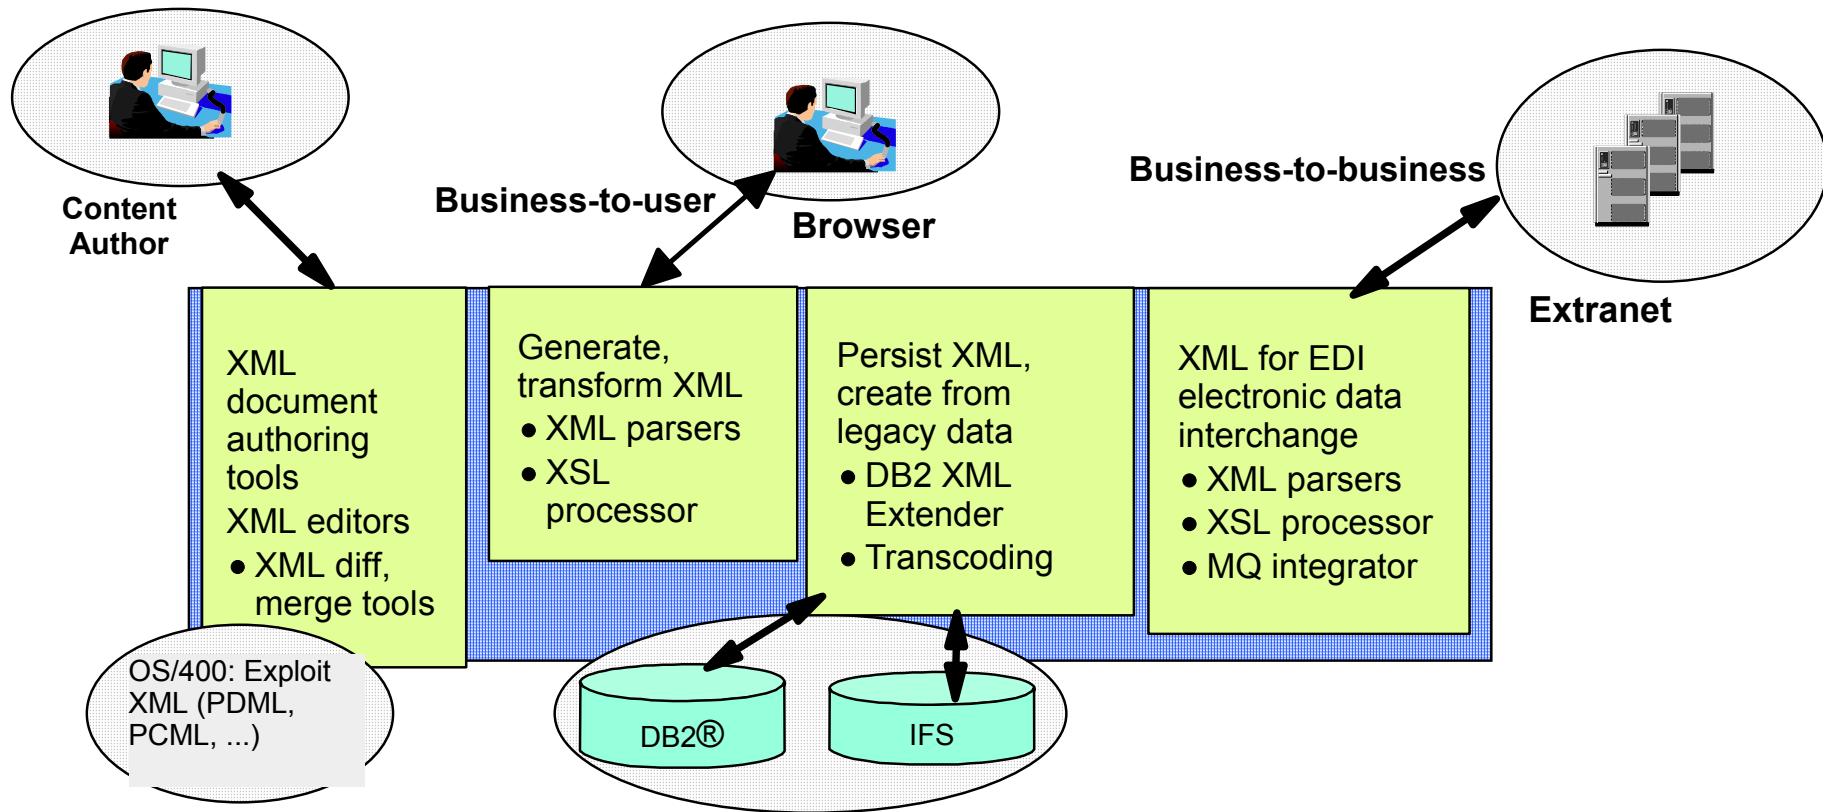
Content Author

Business-to-user

Browser

Business-to-business

Extranet

XML document authoring tools
XML editors
• XML diff, merge tools

Generate, transform XML
• XML parsers
• XSL processor

Persist XML, create from legacy data
• DB2 XML Extender
• Transcoding

XML for EDI electronic data interchange
• XML parsers
• XSL processor
• MQ integrator

OS/400: Exploit XML (PDML, PCML, ...)

DB2®

IFS